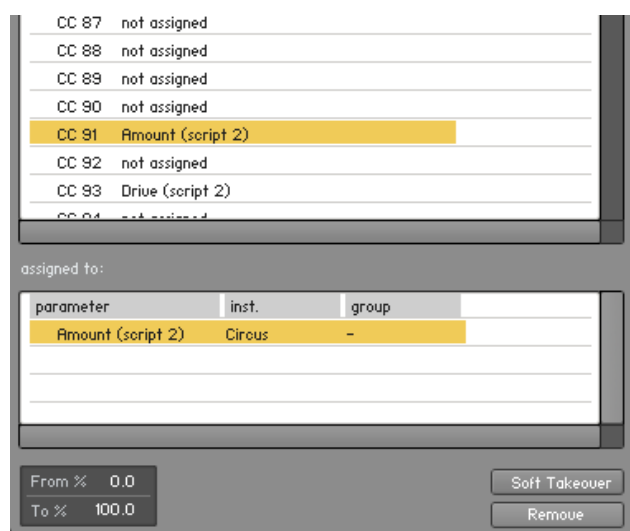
CC 87 not assigned
CC 88 not assigned
CC 89 not assigned
CC 90 not assigned
CC 91 Amount (script 2)
CC 92 not assigned
CC 93 Drive (script 2)
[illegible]

assigned to:

| parameter | inst. | group |
|---|---|---|
| Amount (script 2) | Circus | - |

From % 0.0
To % 100.0

Soft Takeover
Remove